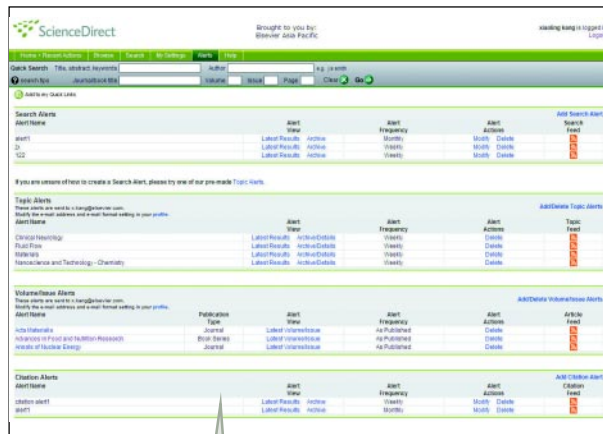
ScienceDirect

Brought to you by:
Elsevier Asia Pacific

xiaoling kang is logged
Logo

Home + Recent Actions | Browse | Search | My Settings | Alerts | Help

Quick Search Title, abstract, keywords Author e.g. j s smith
search tips Journal/book title Volume Issue Page Clear Go

Add to my Quick Links

Search Alerts
Add Search Alert

| Alert Name | Alert View | | Alert Frequency | Alert Actions | | Search Feed |
|---|---|---|---|---|---|---|
| alert1 | Latest Results | Archive | Monthly | Modify | Delete | |
| 2i | Latest Results | Archive | Weekly | Modify | Delete | |
| 122 | Latest Results | Archive | Weekly | Modify | Delete | |

If you are unsure of how to create a Search Alert, please try one of our pre-made Topic Alerts.

Topic Alerts
These alerts are sent to x.kang@elsevier.com.
Modify the e-mail address and e-mail format setting in your profile.
Add/Delete Topic Alerts

| Alert Name | Alert View | | Alert Frequency | Alert Actions | Topic Feed |
|---|---|---|---|---|---|
| Clinical Neurology | Latest Results | Archive/Delete | Weekly | Delete | |
| Fluid Flow | Latest Results | Archive/Delete | Weekly | Delete | |
| Materials | Latest Results | Archive/Delete | Weekly | Delete | |
| Nanoscience and Technology - Chemistry | Latest Results | Archive/Delete | Weekly | Delete | |

Volume/Issue Alerts
These alerts are sent to x.kang@elsevier.com.
Modify the e-mail address and e-mail format setting in your profile.
Add/Delete Volume/Issue Alerts

| Alert Name | Publication Type | Alert View | Alert Frequency | Alert Actions | Article Feed |
|---|---|---|---|---|---|
| Acta Materialia | Journal | Latest Volume/Issue | As Published | Delete | |
| Advances in Food and Nutrition Research | Book Series | Latest Volume/Issue | As Published | Delete | |
| Annals of Nuclear Energy | Journal | Latest Volume/Issue | As Published | Delete | |

Citation Alerts
Add Citation Alert

| Alert Name | Alert View | | Alert Frequency | Alert Actions | | Citation Feed |
|---|---|---|---|---|---|---|
| citation alert1 | Latest Results | Archive | Weekly | Modify | Delete | |
| alert1 | Latest Results | Archive | Monthly | Modify | Delete | |